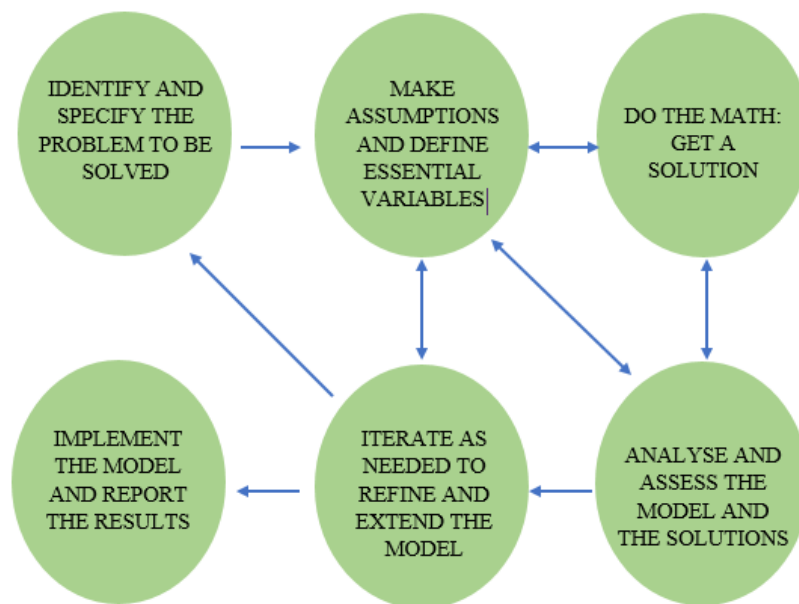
IDENTIFY AND SPECIFY THE PROBLEM TO BE SOLVED

MAKE ASSUMPTIONS AND DEFINE ESSENTIAL VARIABLES

DO THE MATH: GET A SOLUTION

IMPLEMENT THE MODEL AND REPORT THE RESULTS

ITERATE AS NEEDED TO REFINE AND EXTEND THE MODEL

ANALYSE AND ASSESS THE MODEL AND THE SOLUTIONS